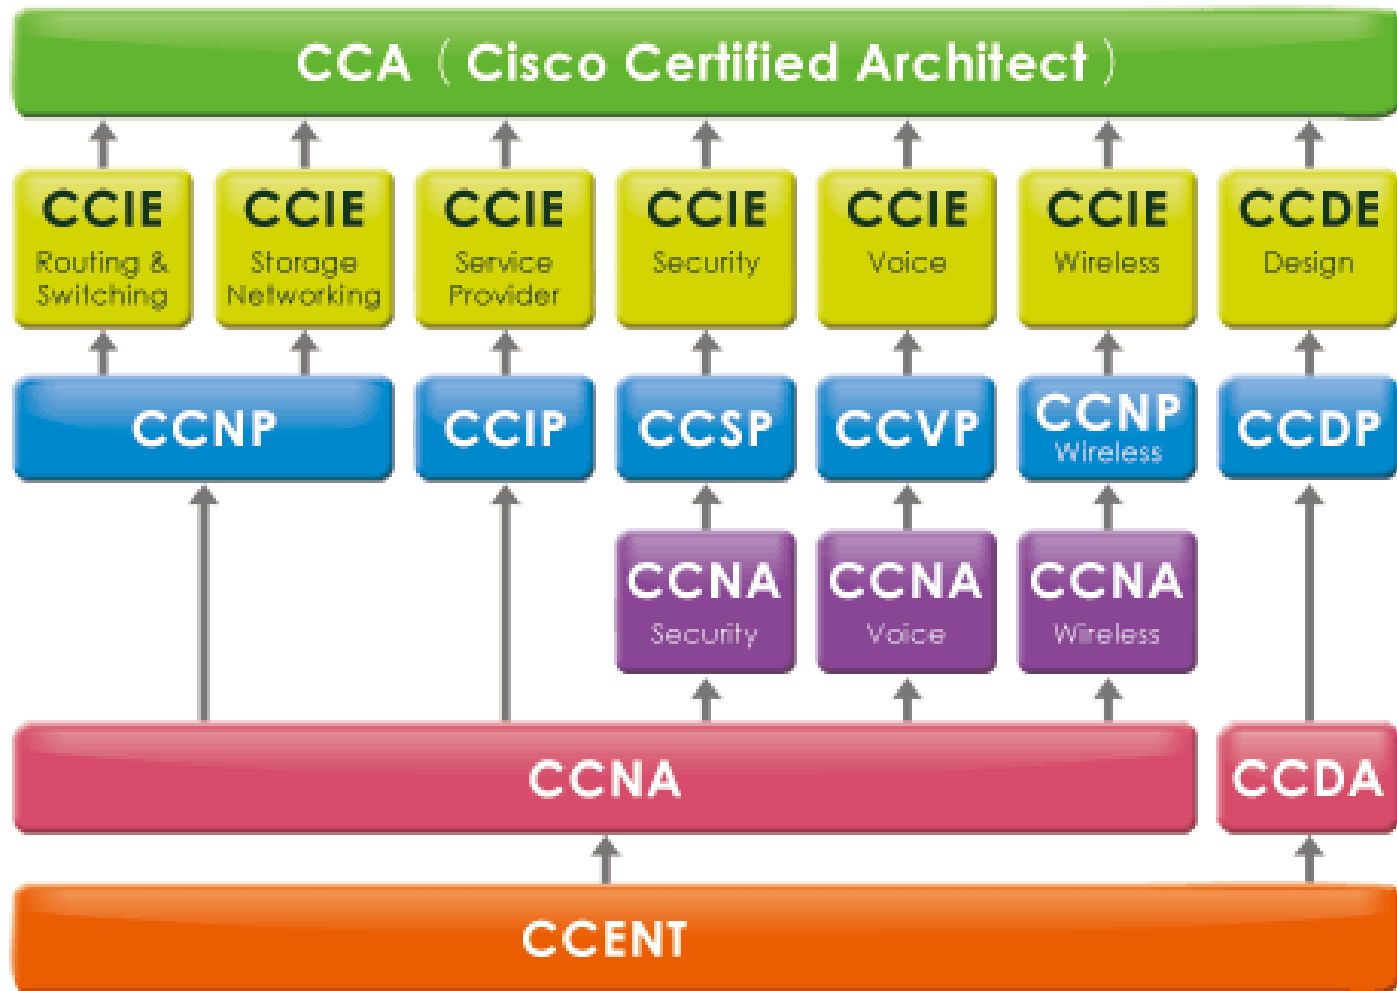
CCA（Cisco Certified Architect）

CCIE
Routing & Switching

CCIE
Storage Networking

CCIE
Service Provider

CCIE
Security

CCIE
Voice

CCIE
Wireless

CCDE
Design

CCNP

CCIP

CCSP

CCVP

CCNP
Wireless

CCDP

CCNA
Security

CCNA
Voice

CCNA
Wireless

CCNA

CCDA

CCENT